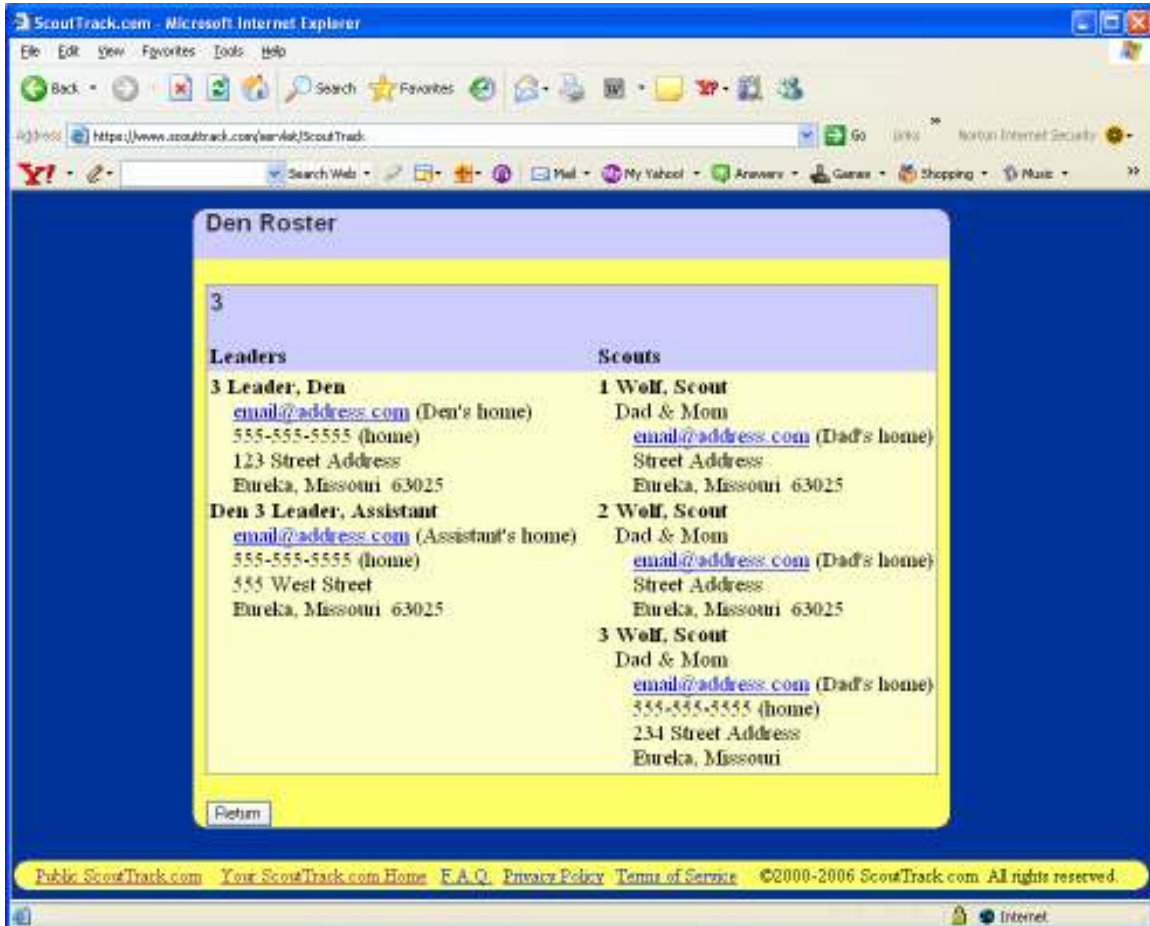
ScoutTrack.com - Microsoft Internet Explorer

File Edit View Favorites Tools Help

Back Search Favorites

Address https://www.scouttrack.com/servlet/ScoutTrack Go Links Norton Internet Security

Y! Search Web Mail My Yahoo! Answers Games Shopping Music

Den Roster

3

| Leaders | Scouts |
|---|---|
| **3 Leader, Den**<br>email@address.com (Den's home)<br>555-555-5555 (home)<br>123 Street Address<br>Eureka, Missouri 63025<br>**Den 3 Leader, Assistant**<br>email@address.com (Assistant's home)<br>555-555-5555 (home)<br>555 West Street<br>Eureka, Missouri 63025 | **1 Wolf, Scout**<br>Dad & Mom<br>email@address.com (Dad's home)<br>Street Address<br>Eureka, Missouri 63025<br>**2 Wolf, Scout**<br>Dad & Mom<br>email@address.com (Dad's home)<br>Street Address<br>Eureka, Missouri 63025<br>**3 Wolf, Scout**<br>Dad & Mom<br>email@address.com (Dad's home)<br>555-555-5555 (home)<br>234 Street Address<br>Eureka, Missouri |

Return

Public ScoutTrack.com Your ScoutTrack.com Home F.A.Q. Privacy Policy Terms of Service ©2000-2006 ScoutTrack.com All rights reserved.

Internet